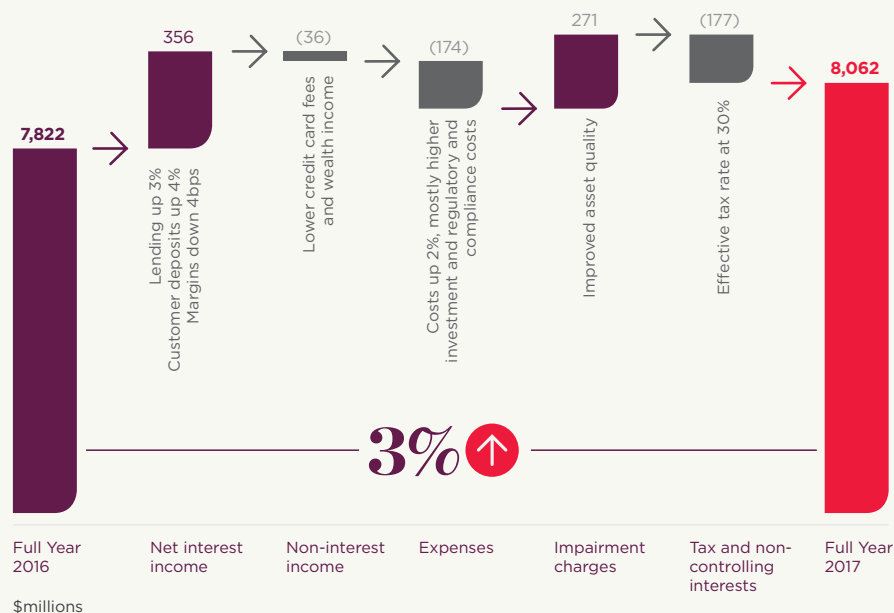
7,822

356

Lending up 3%
Customer deposits up 4%
Margins down 4bps

(36)

Lower credit card fees and wealth income

(174)

Costs up 2%, mostly higher investment and regulatory and compliance costs

271

Improved asset quality

(177)

Effective tax rate at 30%

8,062

3%

Full Year 2016

Net interest income

Non-interest income

Expenses

Impairment charges

Tax and non-controlling interests

Full Year 2017

$millions